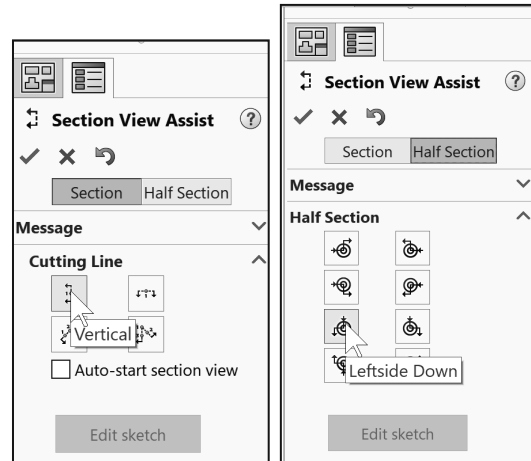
Section View Assist

Section | Half Section

Message

Cutting Line

Vertical

Auto-start section view

Edit sketch

Section View Assist

Section | Half Section

Message

Half Section

Leftside Down

Edit sketch